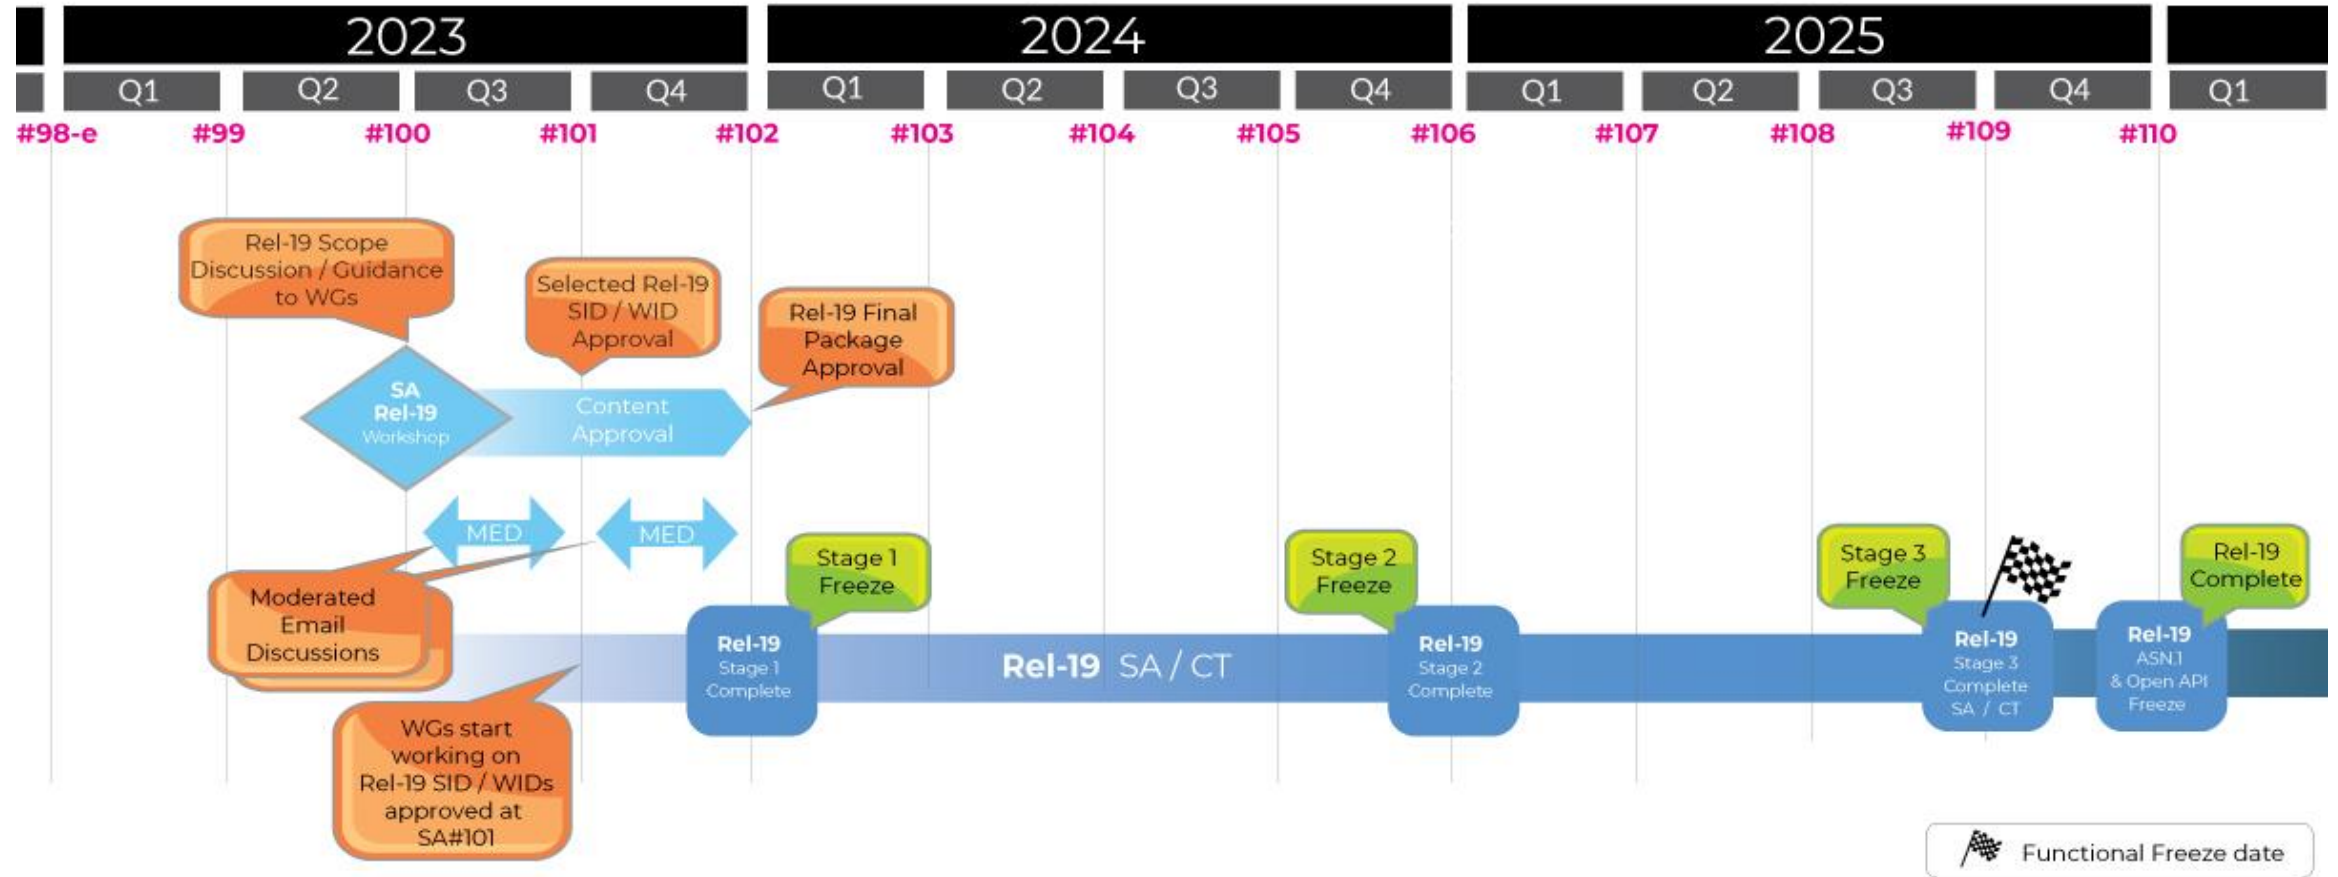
2023 | 2024 | 2025

Q1 Q2 Q3 Q4 Q1 Q2 Q3 Q4 Q1 Q2 Q3 Q4 Q1

#98-e #99 #100 #101 #102 #103 #104 #105 #106 #107 #108 #109 #110

Rel-19 Scope Discussion / Guidance to WGs

Selected Rel-19 SID / WID Approval

Rel-19 Final Package Approval

SA Rel-19 Workshop

Content Approval

MED

MED

Moderated Email Discussions

Stage 1 Freeze

Stage 2 Freeze

Stage 3 Freeze

Rel-19 Complete

Rel-19 Stage 1 Complete

Rel-19 SA / CT

Rel-19 Stage 2 Complete

Rel-19 Stage 3 Complete SA / CT

Rel-19 ASN.1 & Open API Freeze

WGs start working on Rel-19 SID / WIDs approved at SA#101

Functional Freeze date